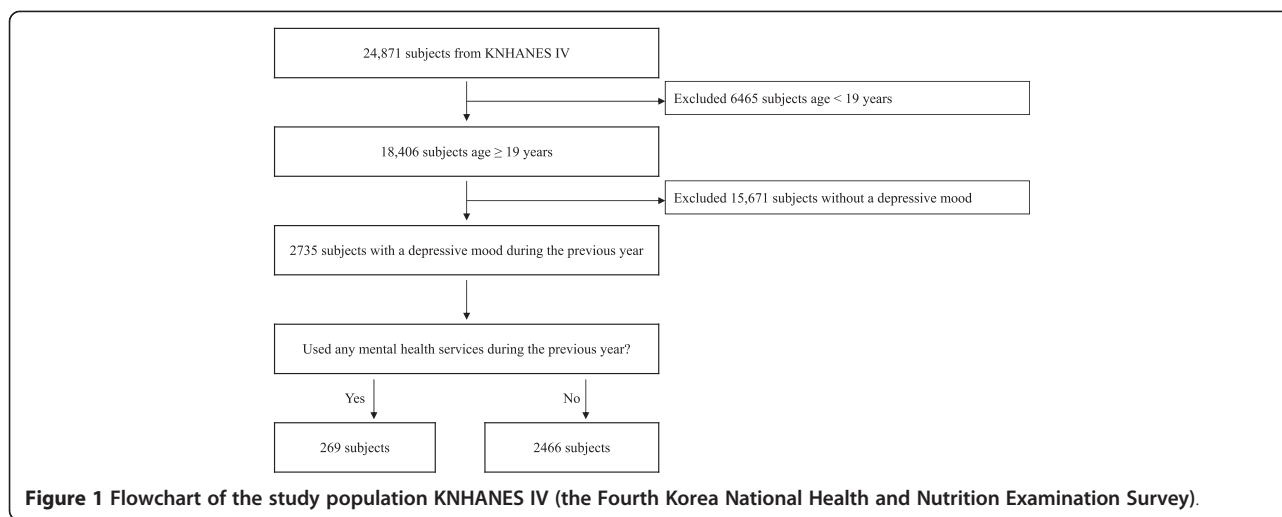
24,871 subjects from KNHANES IV

Excluded 6465 subjects age < 19 years

18,406 subjects age $\geq$ 19 years

Excluded 15,671 subjects without a depressive mood

2735 subjects with a depressive mood during the previous year

Used any mental health services during the previous year?

Yes

No

269 subjects

2466 subjects

**Figure 1 Flowchart of the study population KNHANES IV (the Fourth Korea National Health and Nutrition Examination Survey)**.